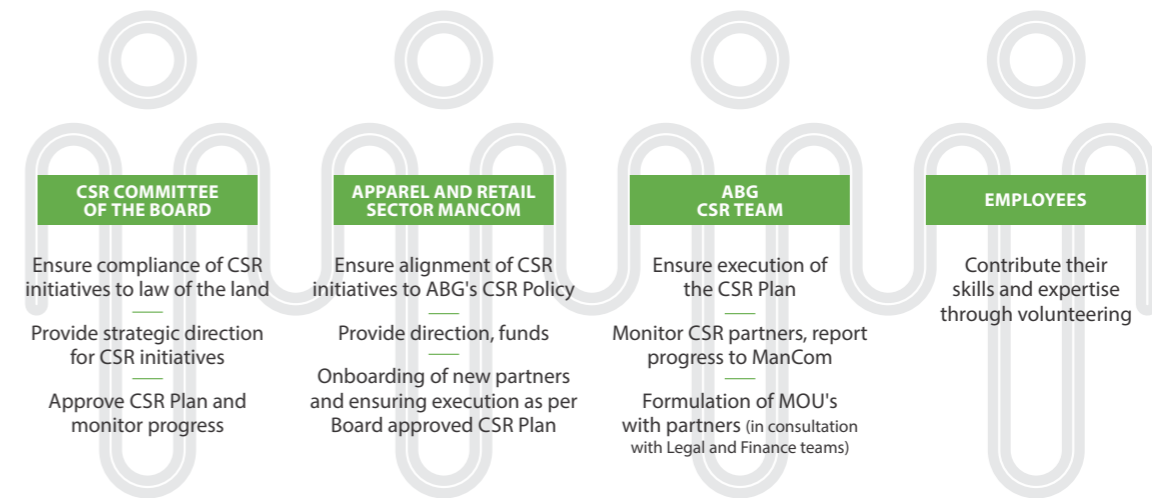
CSR COMMITTEE OF THE BOARD

Ensure compliance of CSR initiatives to law of the land

Provide strategic direction for CSR initiatives

Approve CSR Plan and monitor progress

APPAREL AND RETAIL SECTOR MANCOM

Ensure alignment of CSR initiatives to ABG's CSR Policy

Provide direction, funds

Onboarding of new partners and ensuring execution as per Board approved CSR Plan

ABG CSR TEAM

Ensure execution of the CSR Plan

Monitor CSR partners, report progress to ManCom

Formulation of MOU's with partners (in consultation with Legal and Finance teams)

EMPLOYEES

Contribute their skills and expertise through volunteering